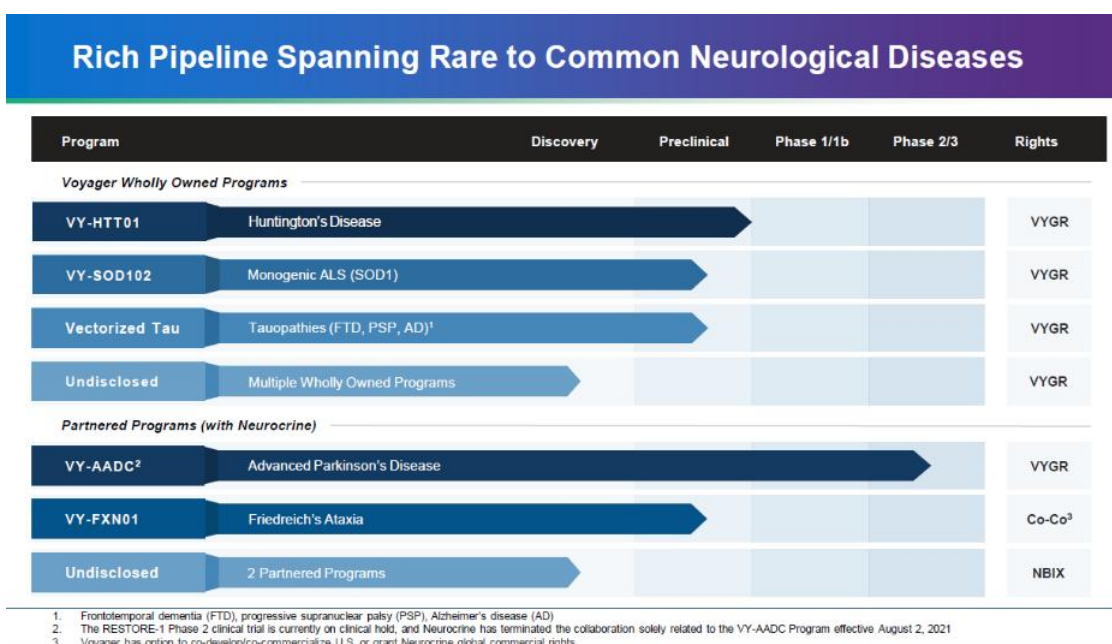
Rich Pipeline Spanning Rare to Common Neurological Diseases

| Program | Discovery | Preclinical | Phase 1/1b | Phase 2/3 | Rights |
|---|---|---|---|---|---|
| *Voyager Wholly Owned Programs* | | | | | |
| VY-HTT01 | Huntington's Disease | | | | VYGR |
| VY-SOD102 | Monogenic ALS (SOD1) | | | | VYGR |
| Vectorized Tau | Tauopathies (FTD, PSP, AD)$^1$ | | | | VYGR |
| Undisclosed | Multiple Wholly Owned Programs | | | | VYGR |
| *Partnered Programs (with Neurocrine)* | | | | | |
| VY-AADC$^2$ | Advanced Parkinson's Disease | | | | VYGR |
| VY-FXN01 | Friedreich's Ataxia | | | | Co-Co$^3$ |
| Undisclosed | 2 Partnered Programs | | | | NBIX |

1. Frontotemporal dementia (FTD), progressive supranuclear palsy (PSP), Alzheimer's disease (AD)
2. The RESTORE-1 Phase 2 clinical trial is currently on clinical hold, and Neurocrine has terminated the collaboration solely related to the VY-AADC Program effective August 2, 2021
3. Voyager has option to co-develop/co-commercialize U.S. or grant Neurocrine global commercial rights